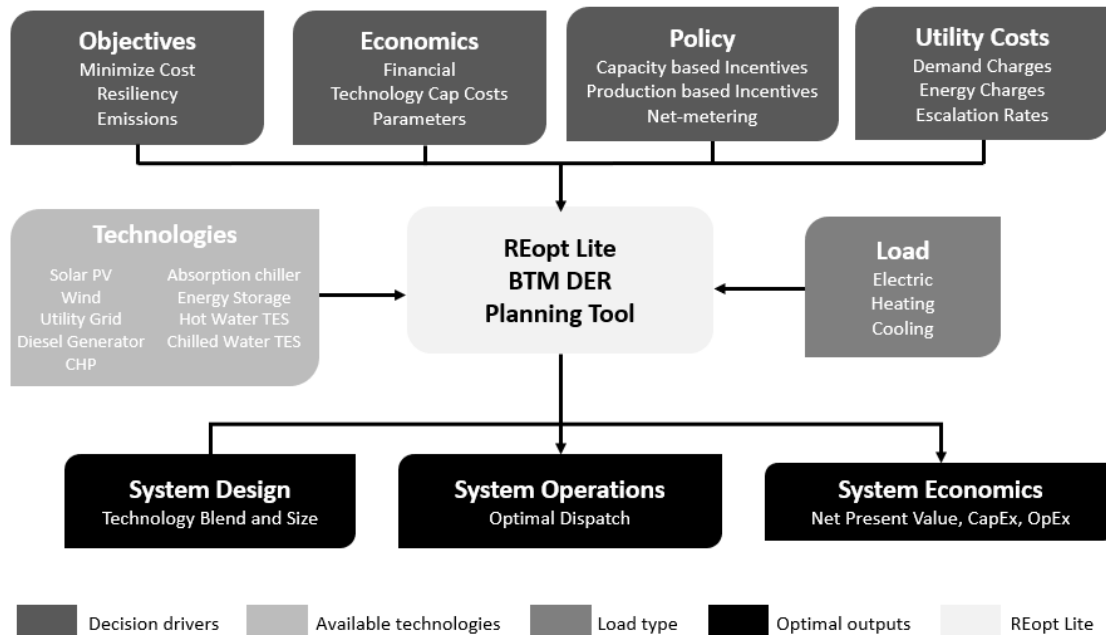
**Objectives**
Minimize Cost
Resiliency
Emissions

**Economics**
Financial
Technology Cap Costs
Parameters

**Policy**
Capacity based Incentives
Production based Incentives
Net-metering

**Utility Costs**
Demand Charges
Energy Charges
Escalation Rates

**Technologies**
Solar PV
Wind
Utility Grid
Diesel Generator
CHP
Absorption chiller
Energy Storage
Hot Water TES
Chilled Water TES

**REopt Lite BTM DER Planning Tool**

**Load**
Electric
Heating
Cooling

**System Design**
Technology Blend and Size

**System Operations**
Optimal Dispatch

**System Economics**
Net Present Value, CapEx, OpEx

Decision drivers
Available technologies
Load type
Optimal outputs
REopt Lite